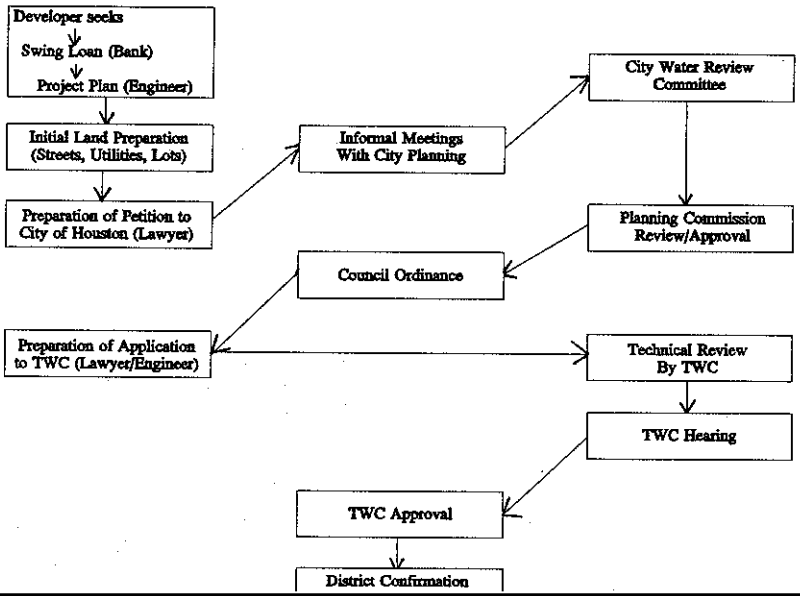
Developer seeks
Swing Loan (Bank)
Project Plan (Engineer)

Initial Land Preparation (Streets, Utilities, Lots)

Preparation of Petition to City of Houston (Lawyer)

Informal Meetings With City Planning

City Water Review Committee

Planning Commission Review/Approval

Council Ordinance

Preparation of Application to TWC (Lawyer/Engineer)

Technical Review By TWC

TWC Hearing

TWC Approval

District Confirmation